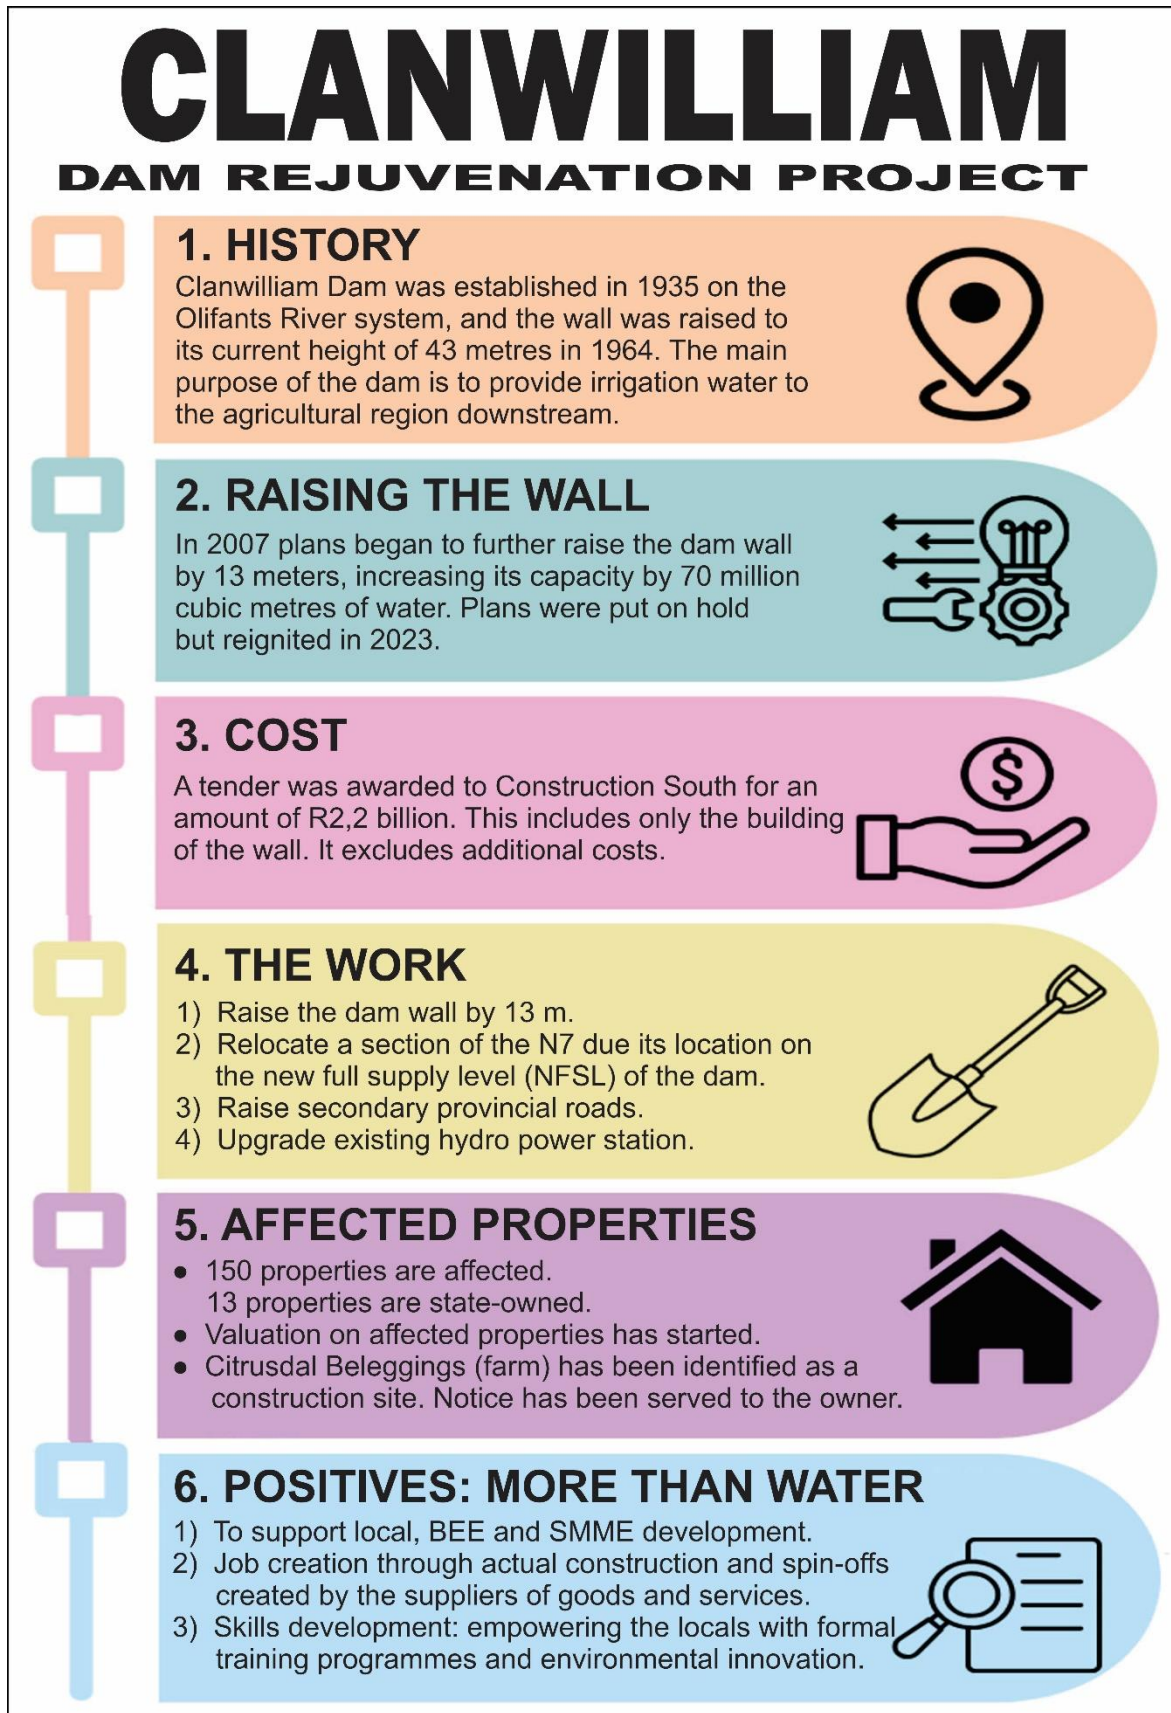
CLANWILLIAM
DAM REJUVENATION PROJECT

1. HISTORY
Clanwilliam Dam was established in 1935 on the Olifants River system, and the wall was raised to its current height of 43 metres in 1964. The main purpose of the dam is to provide irrigation water to the agricultural region downstream.

2. RAISING THE WALL
In 2007 plans began to further raise the dam wall by 13 meters, increasing its capacity by 70 million cubic metres of water. Plans were put on hold but reignited in 2023.

3. COST
A tender was awarded to Construction South for an amount of R2,2 billion. This includes only the building of the wall. It excludes additional costs.

4. THE WORK
1) Raise the dam wall by 13 m.
2) Relocate a section of the N7 due its location on the new full supply level (NFSL) of the dam.
3) Raise secondary provincial roads.
4) Upgrade existing hydro power station.

5. AFFECTED PROPERTIES
• 150 properties are affected. 13 properties are state-owned.
• Valuation on affected properties has started.
• Citrusdal Beleggings (farm) has been identified as a construction site. Notice has been served to the owner.

6. POSITIVES: MORE THAN WATER
1) To support local, BEE and SMME development.
2) Job creation through actual construction and spin-offs created by the suppliers of goods and services.
3) Skills development: empowering the locals with formal training programmes and environmental innovation.